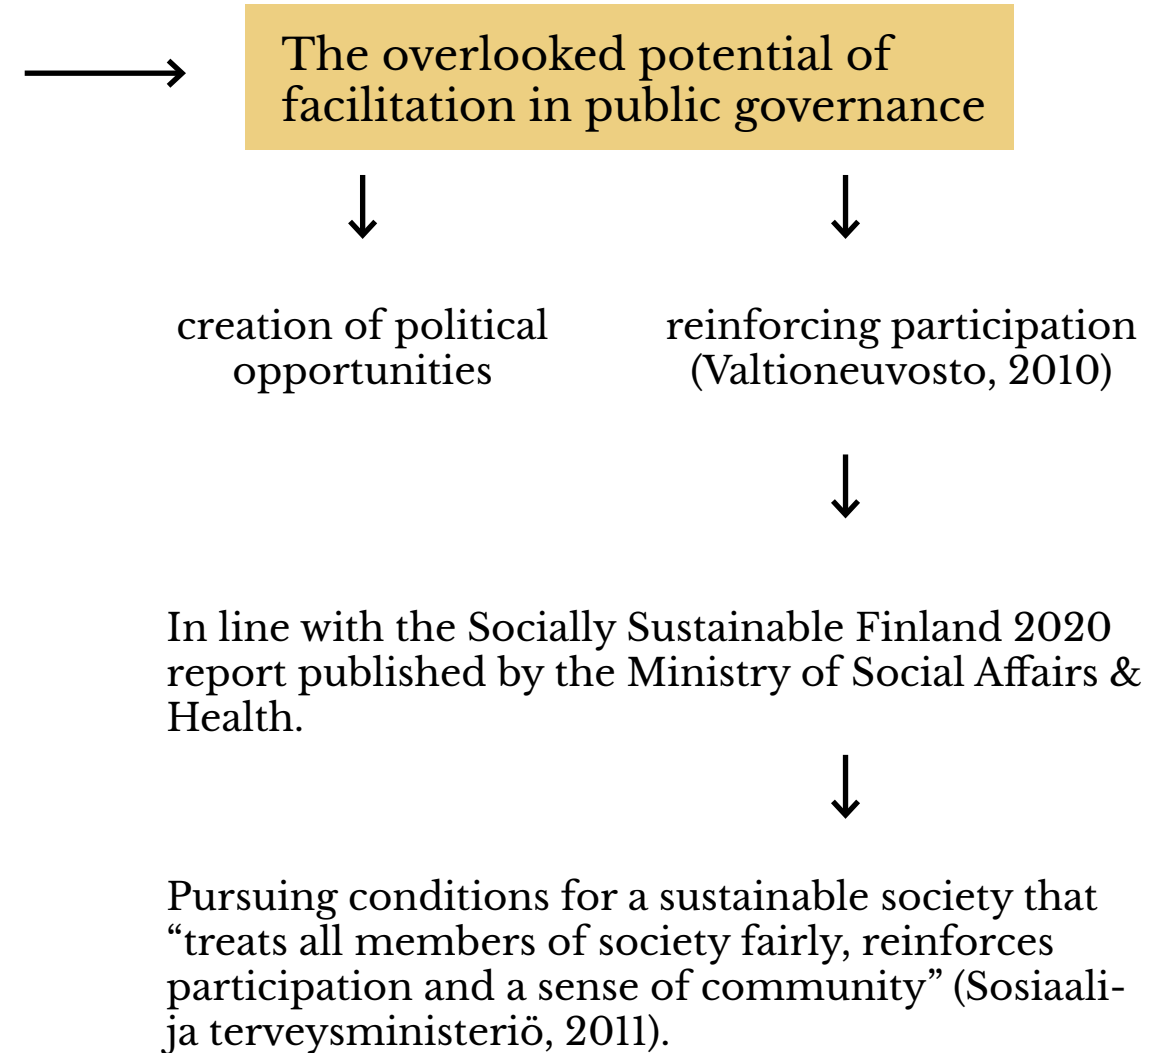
The overlooked potential of facilitation in public governance

creation of political opportunities

reinforcing participation (Valtioneuvosto, 2010)

In line with the Socially Sustainable Finland 2020 report published by the Ministry of Social Affairs & Health.

Pursuing conditions for a sustainable society that "treats all members of society fairly, reinforces participation and a sense of community" (Sosiaali- ja terveysministeriö, 2011).